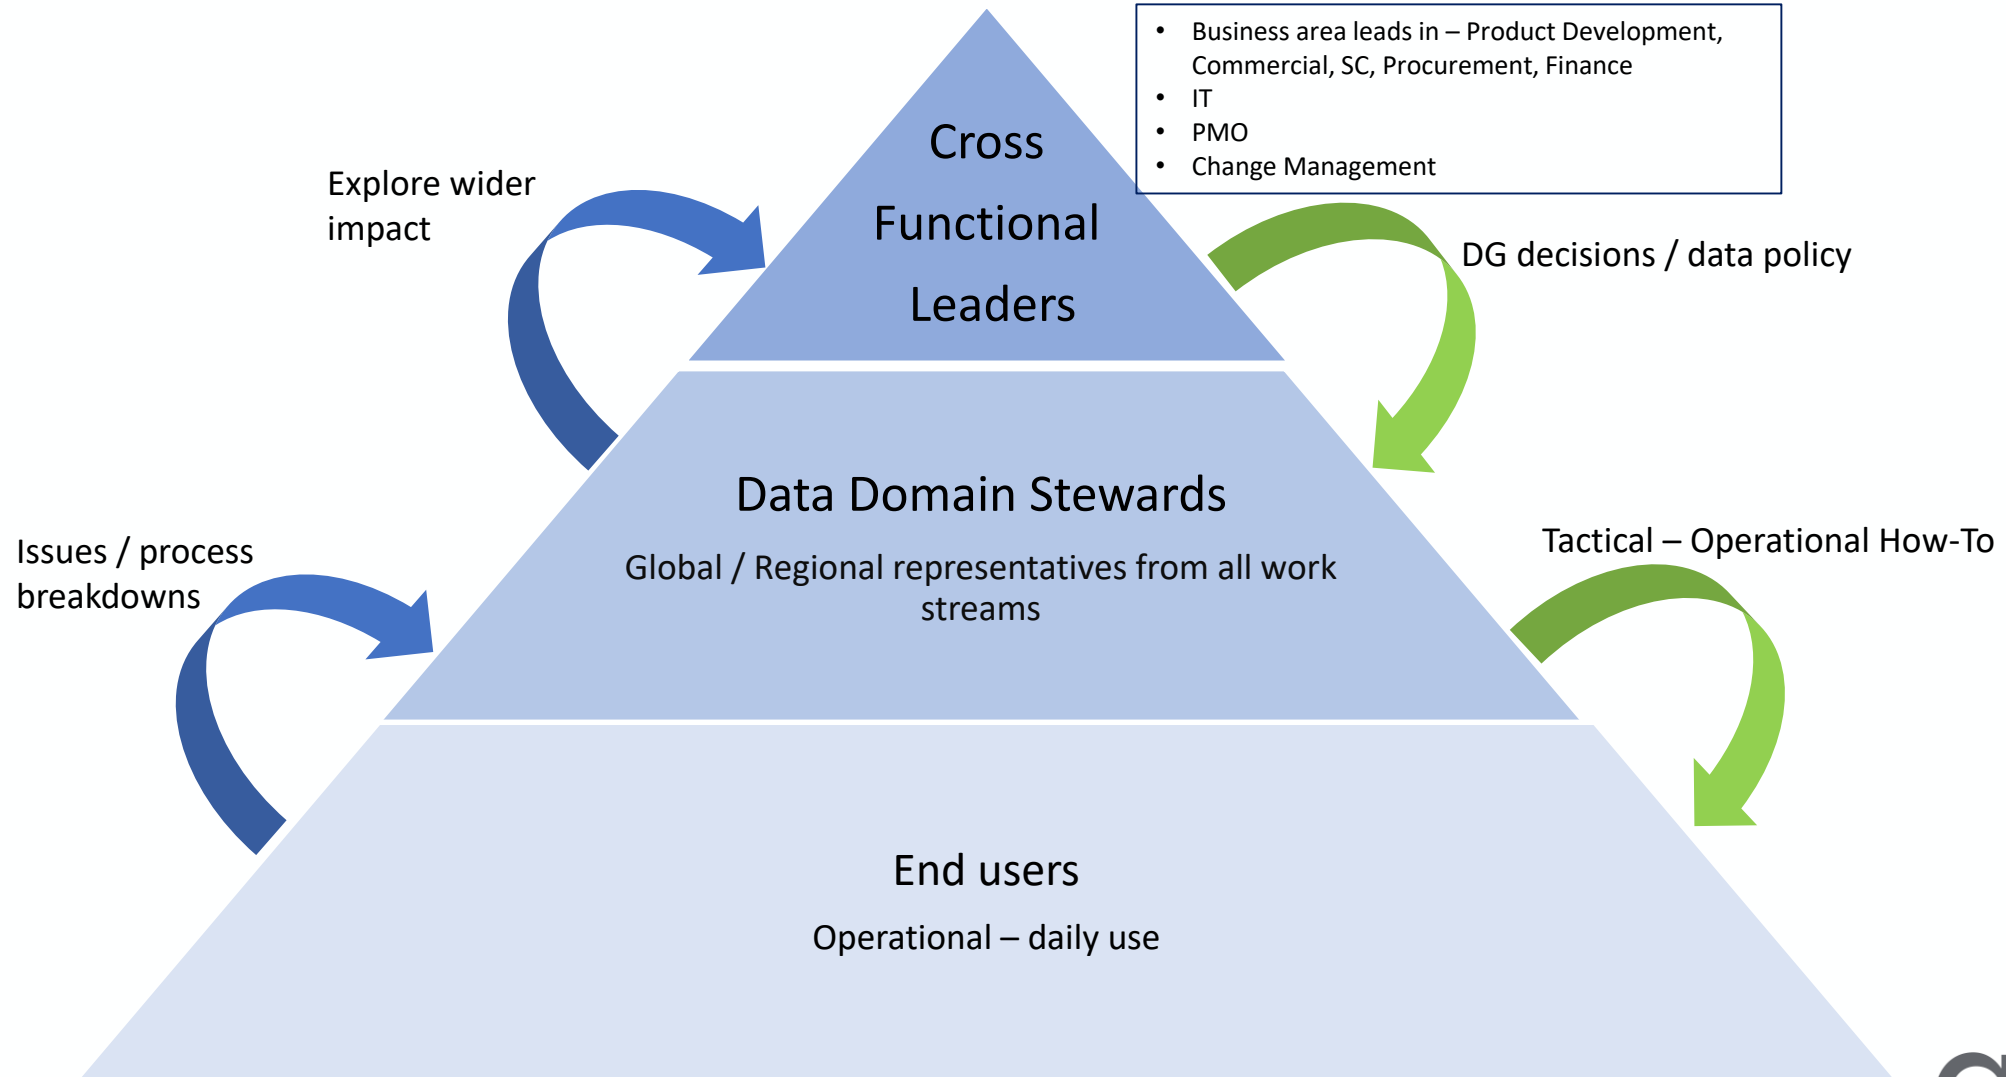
Cross Functional Leaders

- Business area leads in – Product Development, Commercial, SC, Procurement, Finance
- IT
- PMO
- Change Management

Explore wider impact

DG decisions / data policy

Data Domain Stewards

Global / Regional representatives from all work streams

Issues / process breakdowns

Tactical – Operational How-To

End users

Operational – daily use